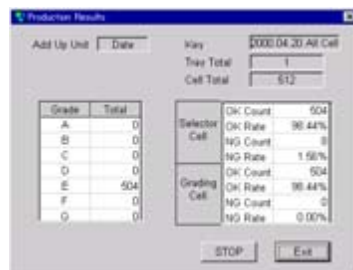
Production Results

Add Up Unit Date

Key 2000.04.20 All Cell
Tray Total 1
Cell Total 512

| Grade | Total |
|---|---|
| A | 0 |
| B | 0 |
| C | 0 |
| D | 0 |
| E | 504 |
| F | 0 |
| G | 0 |

| | | |
|---|---|---|
| Selector Cell | OK Count | 504 |
| | OK Rate | 98.44% |
| | NG Count | 8 |
| | NG Rate | 1.56% |
| Grading Cell | OK Count | 504 |
| | OK Rate | 98.44% |
| | NG Count | 0 |
| | NG Rate | 0.00% |

STOP Exit